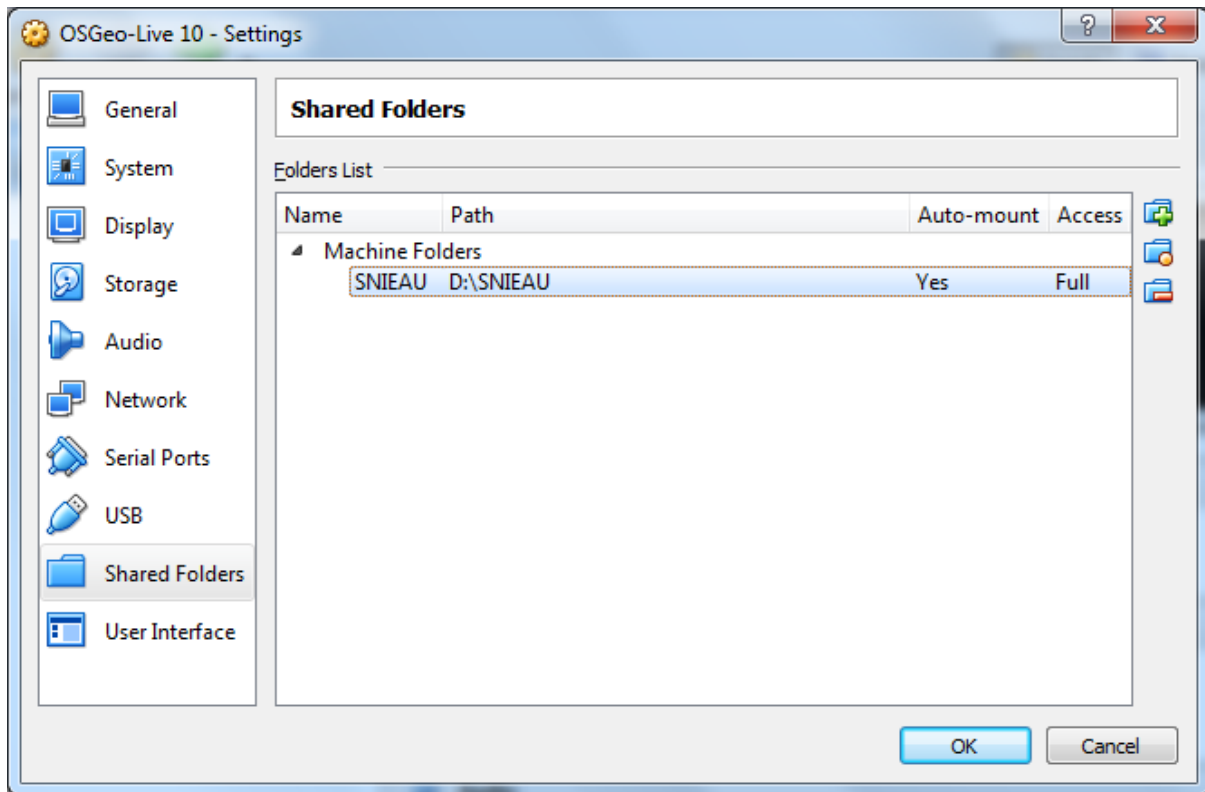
OSGeo-Live 10 - Settings

?
X

General
System
Display
Storage
Audio
Network
Serial Ports
USB
Shared Folders
User Interface

Shared Folders

Folders List

| Name | Path | Auto-mount | Access |
|---|---|---|---|
| Machine Folders | | | |
| SNIEAU | D:\SNIEAU | Yes | Full |

OK
Cancel